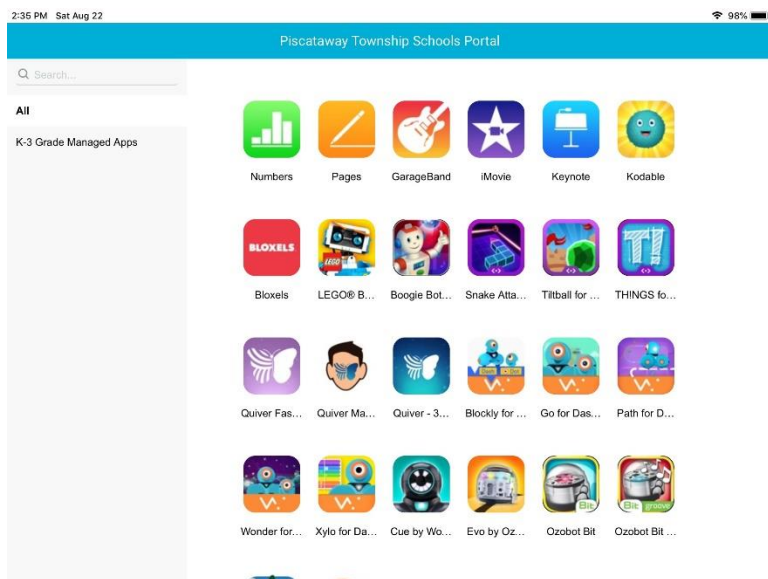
2:35 PM Sat Aug 22

98%

Piscataway Township Schools Portal

Search...

All

K-3 Grade Managed Apps

Numbers

Pages

GarageBand

iMovie

Keynote

Kodable

BLOXELS

Bloxels

LEGO® B...

Boogie Bot...

Snake Atta...

Tiltball for ...

THINGS fo...

Quiver Fas...

Quiver Ma...

Quiver - 3...

Blockly for ...

Go for Das...

Path for D...

Wonder for...

Xylo for Da...

Cue by Wo...

Evo by Oz...

Bit

Ozobot Bit

Bit groove

Ozobot Bit ...